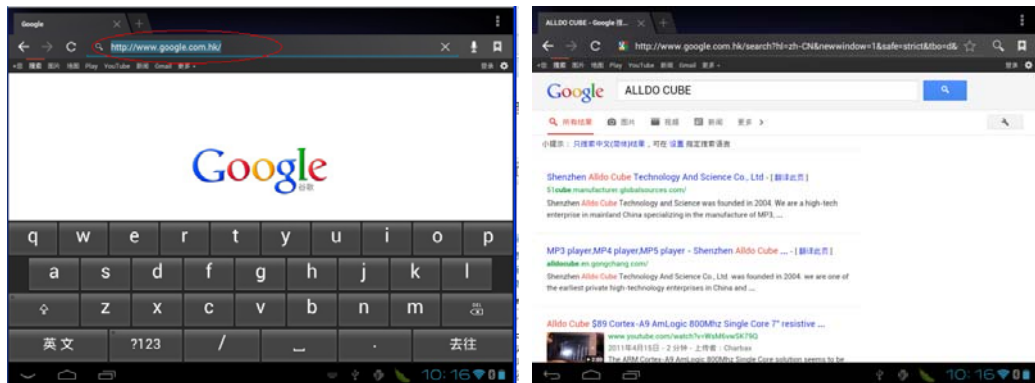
Google

http://www.google.com.hk/

+日 搜索 图片 地图 Play YouTube 新闻 Gmail 更多

登录

Google
谷歌

q w e r t y u i o p
a s d f g h j k l
z x c v b n m
英文 ?123 / . 去往

10:16

ALLDO CUBE - Google 搜...

http://www.google.com.hk/search?hl=zh-CN&newwindow=1&safe=strict&tbo=d&

+日 搜索 图片 地图 Play YouTube 新闻 Gmail 更多

登录

Google ALLDO CUBE

所有结果 图片 视频 新闻 更多

小提示：只搜索中文(简体)结果，可在 设置 指定搜索语言

Shenzhen Alldo Cube Technology And Science Co., Ltd - [翻译此页]
51cube.manufacturer.globalsources.com/
Shenzhen Alldo Cube Technology and Science was founded in 2004. We are a high-tech enterprise in mainland China specializing in the manufacture of MP3, ...

MP3 player,MP4 player,MP5 player - Shenzhen Alldo Cube ... - [翻译此页]
alldocube.en.gongchang.com/
Shenzhen Alldo Cube Technology And Science Co., Ltd. was founded in 2004. we are one of the earliest private high-technology enterprises in China and ...

Alldo Cube $89 Cortex-A9 AmLogic 800Mhz Single Core 7" resistive ...
www.youtube.com/watch?v=WsMtvwSK79Q
2011年4月15日 - 2 分钟 - 上传者：Charbax
The ARM Cortex-A9 AmLogic 800Mhz Single Core solution seems to be

10:16